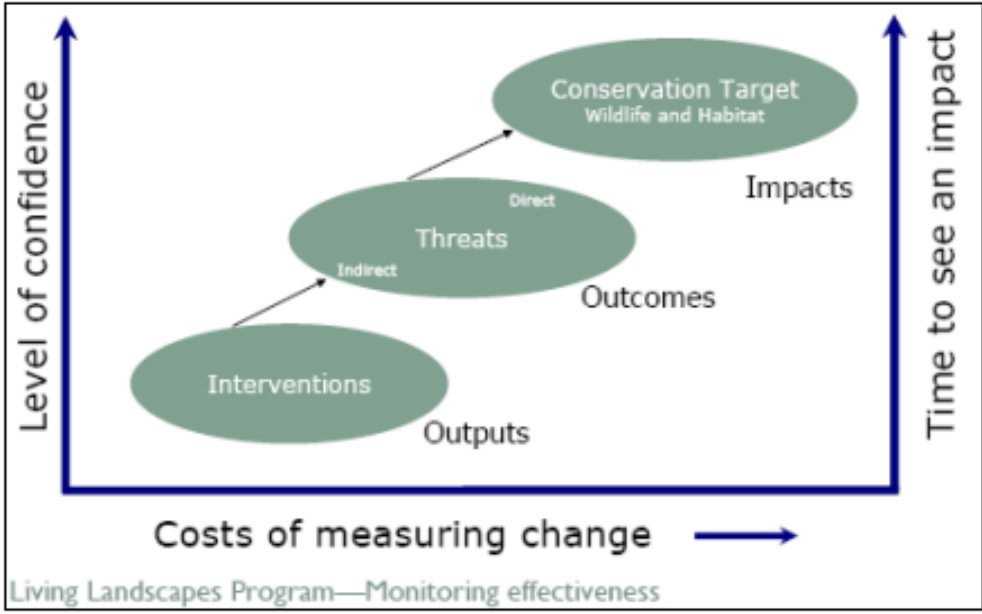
Level of confidence

Conservation Target
Wildlife and Habitat

Impacts

Direct
Threats
Indirect

Outcomes

Interventions

Outputs

Time to see an impact

Costs of measuring change

Living Landscapes Program—Monitoring effectiveness